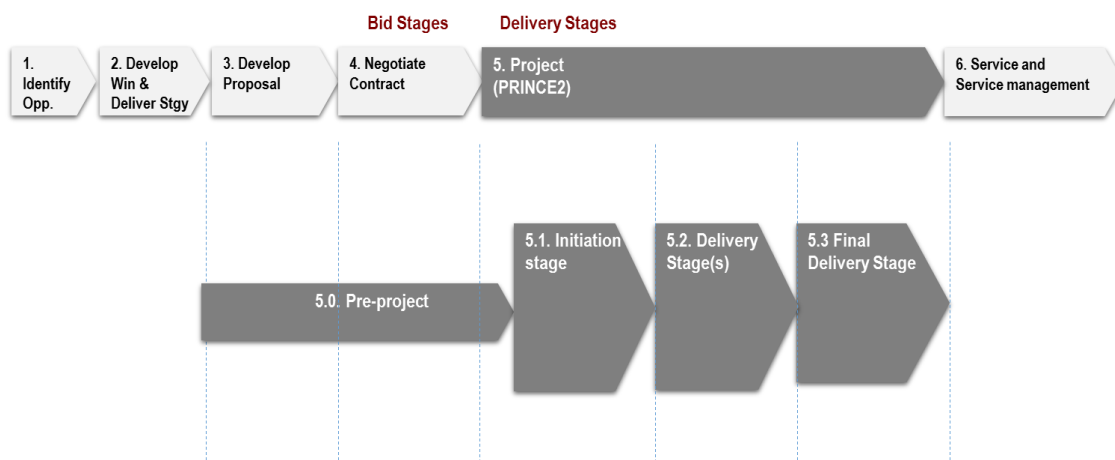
Bid Stages

Delivery Stages

1. Identify Opp.

2. Develop Win & Deliver Stgy

3. Develop Proposal

4. Negotiate Contract

5. Project (PRINCE2)

6. Service and Service management

5.0. Pre-project

5.1. Initiation stage

5.2. Delivery Stage(s)

5.3 Final Delivery Stage